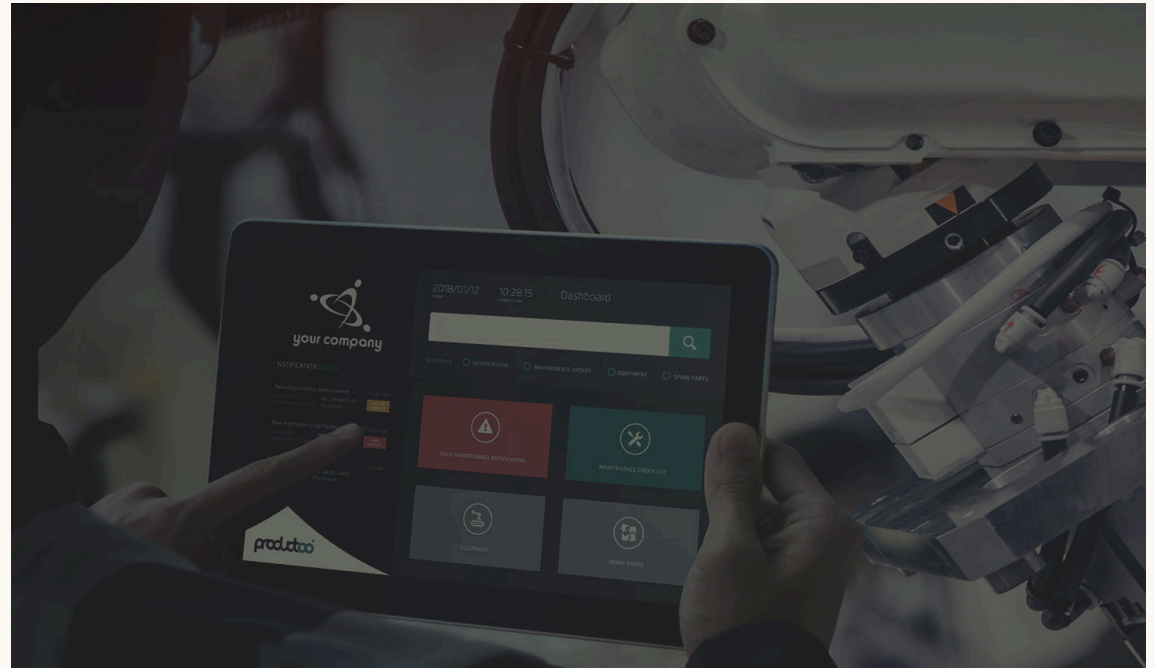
your company

NOTIFICATION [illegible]

New maintenance order created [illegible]

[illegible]

New maintenance notification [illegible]

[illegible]

productoo

2018/01/12

10:28:15

Dashboard

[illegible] NOTIFICATIONS MAINTENANCE ORDERS EQUIPMENT SPARE PARTS

ISSUE MAINTENANCE NOTIFICATION

MAINTENANCE ORDER LIST

EQUIPMENT

SPARE PARTS